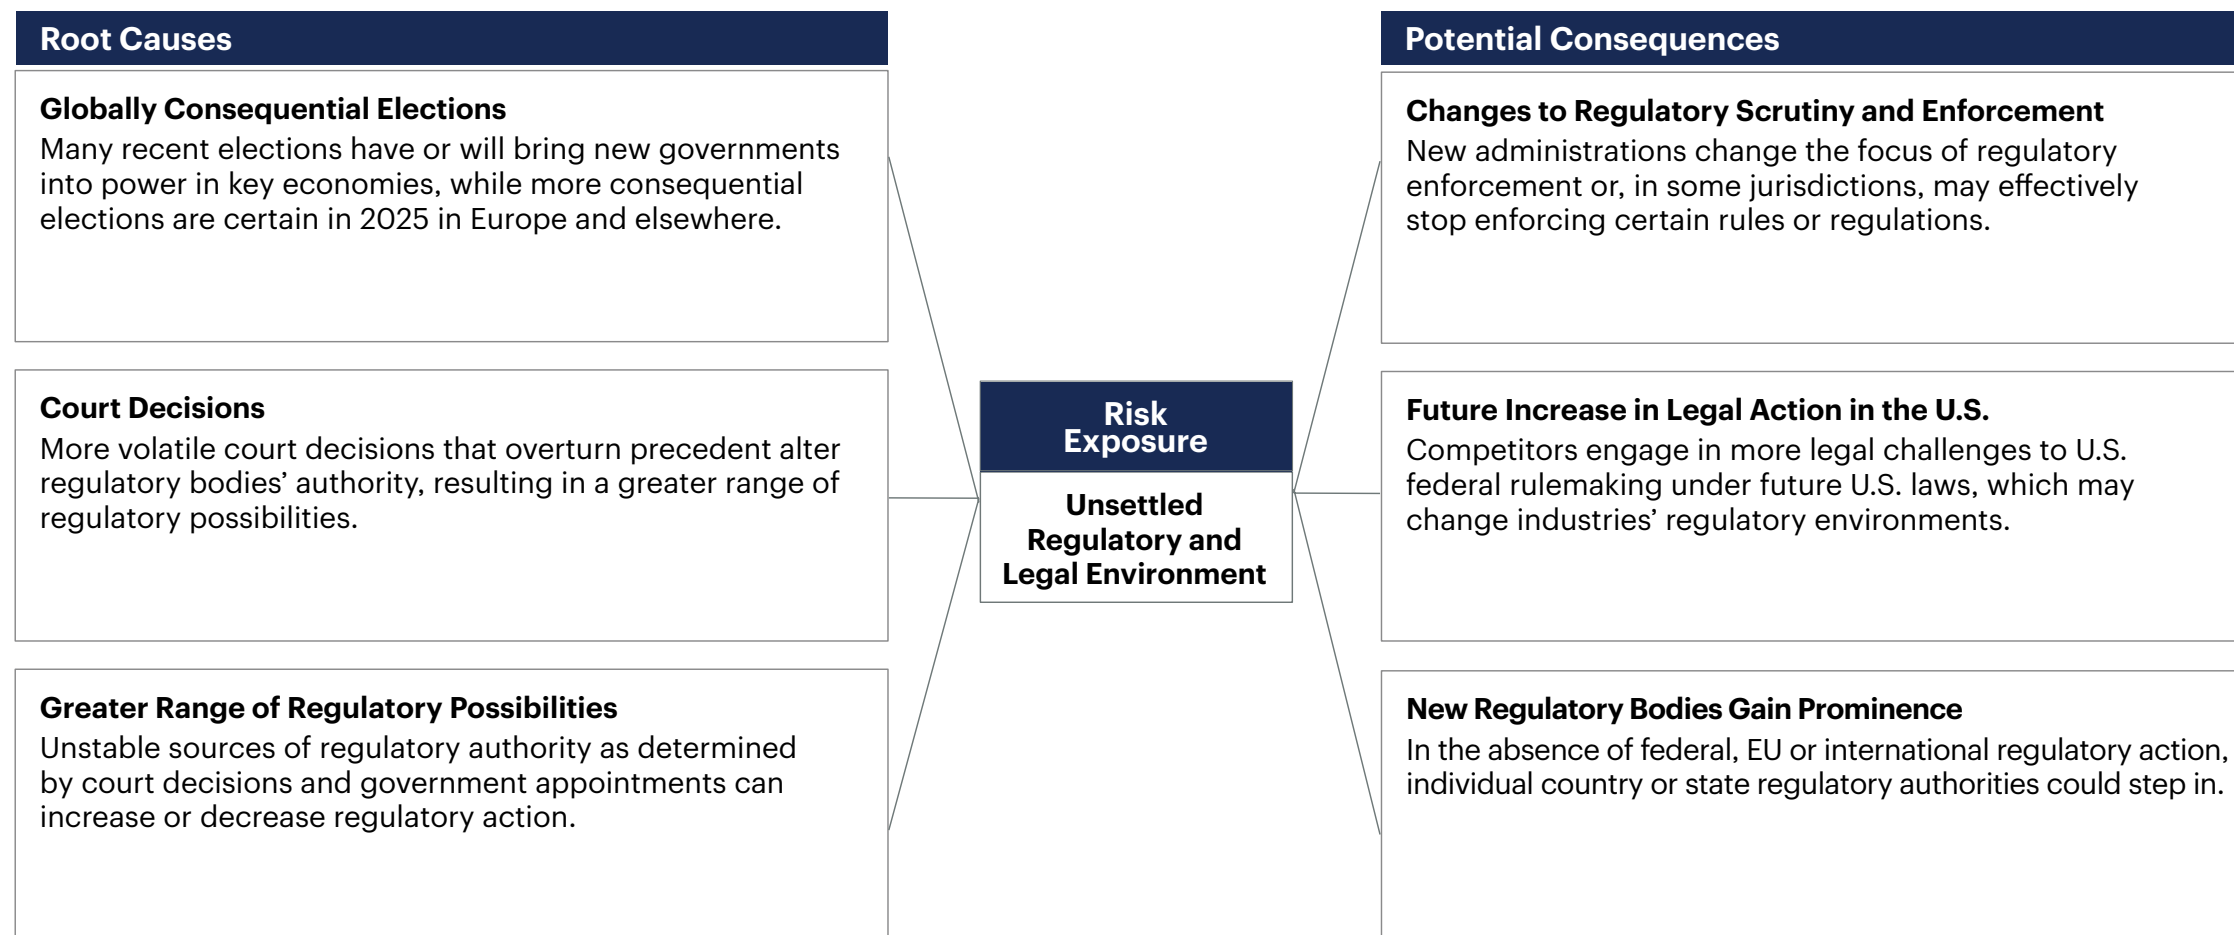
Root Causes

Globally Consequential Elections
Many recent elections have or will bring new governments into power in key economies, while more consequential elections are certain in 2025 in Europe and elsewhere.

Court Decisions
More volatile court decisions that overturn precedent alter regulatory bodies' authority, resulting in a greater range of regulatory possibilities.

Greater Range of Regulatory Possibilities
Unstable sources of regulatory authority as determined by court decisions and government appointments can increase or decrease regulatory action.

Risk Exposure

Unsettled Regulatory and Legal Environment

Potential Consequences

Changes to Regulatory Scrutiny and Enforcement
New administrations change the focus of regulatory enforcement or, in some jurisdictions, may effectively stop enforcing certain rules or regulations.

Future Increase in Legal Action in the U.S.
Competitors engage in more legal challenges to U.S. federal rulemaking under future U.S. laws, which may change industries' regulatory environments.

New Regulatory Bodies Gain Prominence
In the absence of federal, EU or international regulatory action, individual country or state regulatory authorities could step in.